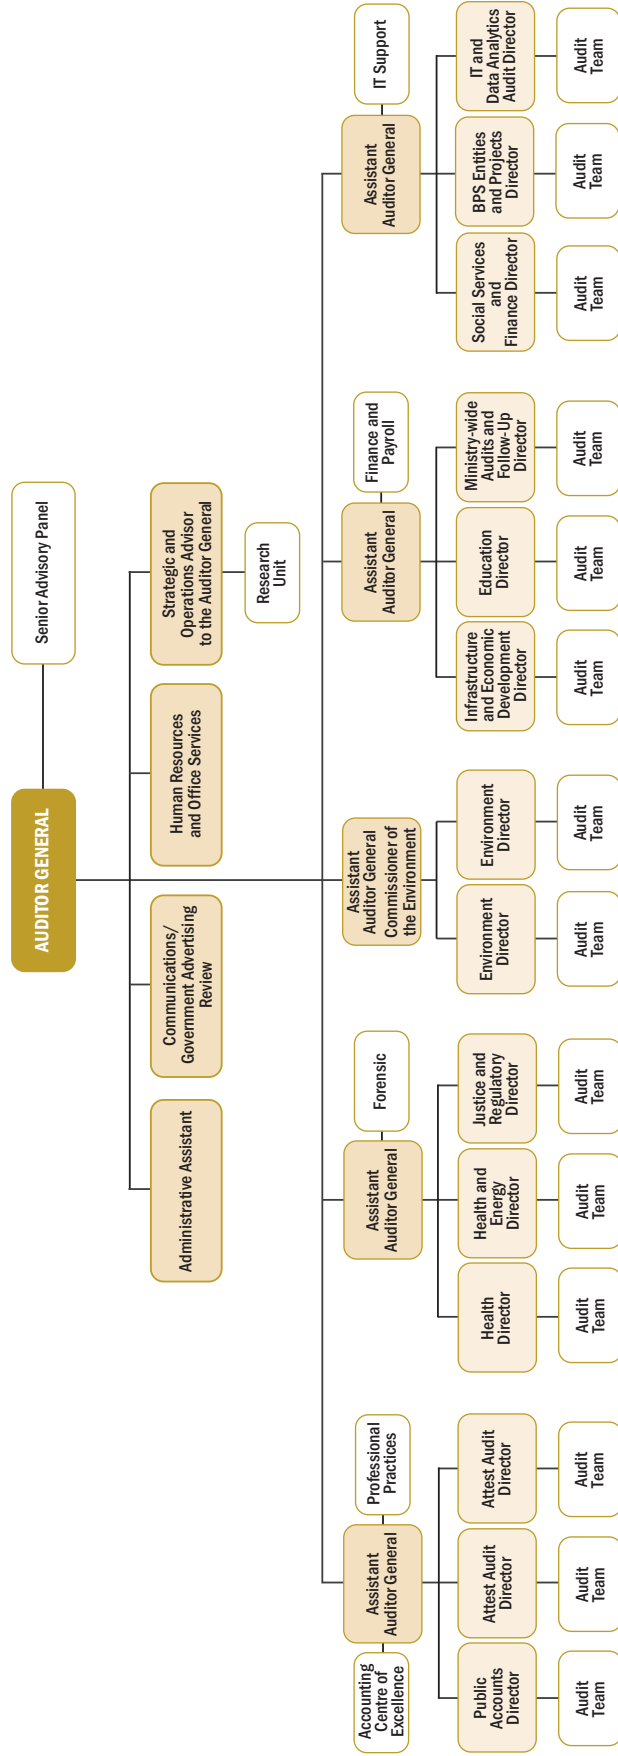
AUDITOR GENERAL

Senior Advisory Panel

Strategic and Operations Advisor to the Auditor General

Research Unit

Human Resources and Office Services

Communications/ Government Advertising Review

Administrative Assistant

Assistant Auditor General

IT Support

IT and Data Analytics Audit Director

Audit Team

BPS Entities and Projects Director

Audit Team

Social Services and Finance Director

Audit Team

Assistant Auditor General

Finance and Payroll

Ministry-wide Audits and Follow-Up Director

Audit Team

Education Director

Audit Team

Infrastructure and Economic Development Director

Audit Team

Assistant Auditor General Commissioner of the Environment

Environment Director

Audit Team

Environment Director

Audit Team

Assistant Auditor General

Forensic

Justice and Regulatory Director

Audit Team

Health and Energy Director

Audit Team

Health Director

Audit Team

Assistant Auditor General

Professional Practices

Accounting Centre of Excellence

Attest Audit Director

Audit Team

Attest Audit Director

Audit Team

Public Accounts Director

Audit Team